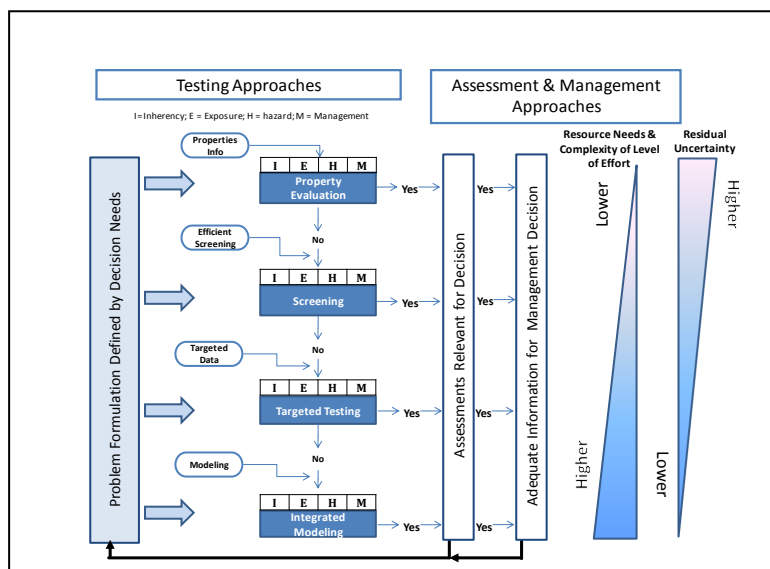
Testing Approaches

Assessment & Management Approaches

I=Inherency; E = Exposure; H = hazard; M = Management

Properties Info

| I | E | H | M |
|---|---|---|---|

Property Evaluation

Yes

Yes

Resource Needs & Complexity of Level of Effort

Residual Uncertainty

Lower

Higher

Efficient Screening

No

| I | E | H | M |
|---|---|---|---|

Screening

Yes

Yes

Targeted Data

No

| I | E | H | M |
|---|---|---|---|

Targeted Testing

Yes

Yes

Modeling

No

| I | E | H | M |
|---|---|---|---|

Integrated Modeling

Yes

Yes

Problem Formulation Defined by Decision Needs

Assessments Relevant for Decision

Adequate Information for Management Decision

Higher

Lower